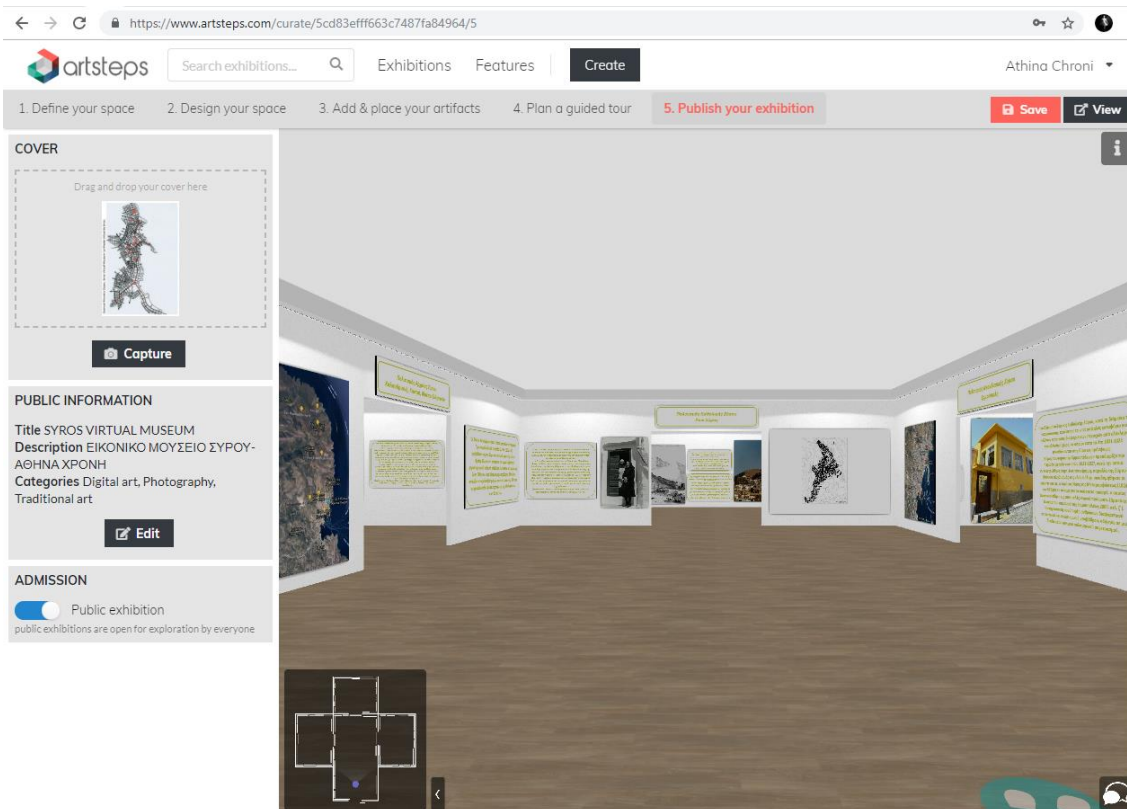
https://www.artsteps.com/curate/5cd83efff663c7487fa84964/5

artsteps

Search exhibitions...

Exhibitions Features Create

Athina Chroni

1. Define your space 2. Design your space 3. Add & place your artifacts 4. Plan a guided tour 5. Publish your exhibition

Save View

COVER

Drag and drop your cover here

Capture

PUBLIC INFORMATION

**Title** SYROS VIRTUAL MUSEUM
**Description** ΕΙΚΟΝΙΚΟ ΜΟΥΣΕΙΟ ΣΥΡΟΥ-ΑΘΗΝΑ ΧΡΟΝΗ
**Categories** Digital art, Photography, Traditional art

Edit

ADMISSION

Public exhibition
public exhibitions are open for exploration by everyone